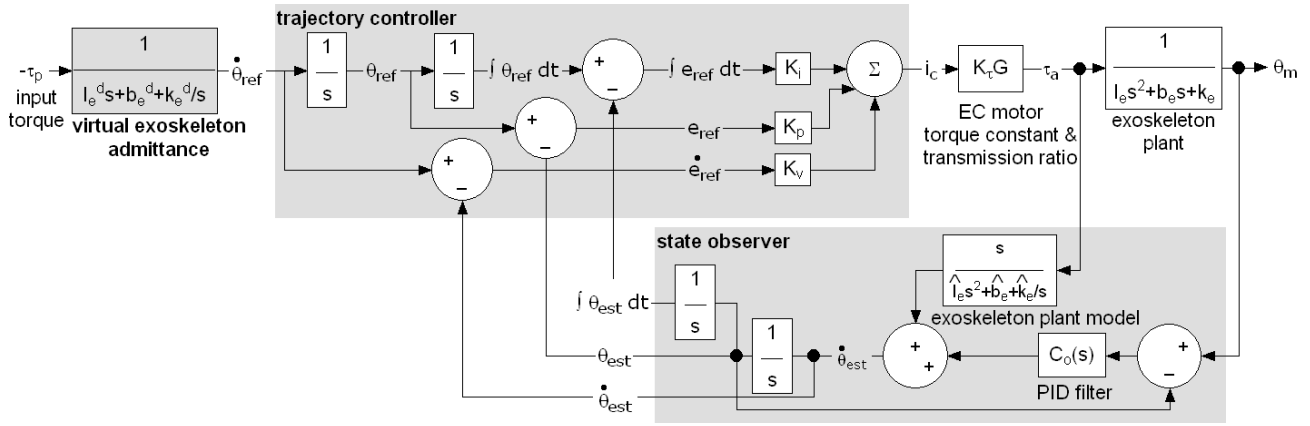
trajectory controller

$-\tau_p$ input torque

$\frac{1}{I_e^d s+b_e^d+k_e^d/s}$

virtual exoskeleton admittance

$\dot{\theta}_{ref}$

$\frac{1}{s}$

$\theta_{ref}$

$\frac{1}{s}$

$\int \theta_{ref}\, dt$

+

–

$\int e_{ref}\, dt$

$K_i$

$\Sigma$

$i_c$

$K_\tau G$

$\tau_a$

$\frac{1}{I_e s^2+b_e s+k_e}$

$\theta_m$

+

–

$e_{ref}$

$K_p$

+

–

$\dot{e}_{ref}$

$K_v$

EC motor torque constant & transmission ratio

exoskeleton plant

state observer

$\frac{s}{\hat{I}_e s^2+\hat{b}_e+\hat{k}_e/s}$

exoskeleton plant model

$\int \theta_{est}\, dt$

$\frac{1}{s}$

$\frac{1}{s}$

$\theta_{est}$

$\dot{\theta}_{est}$

+

+

$C_o(s)$

PID filter

+

–

$\dot{\theta}_{est}$